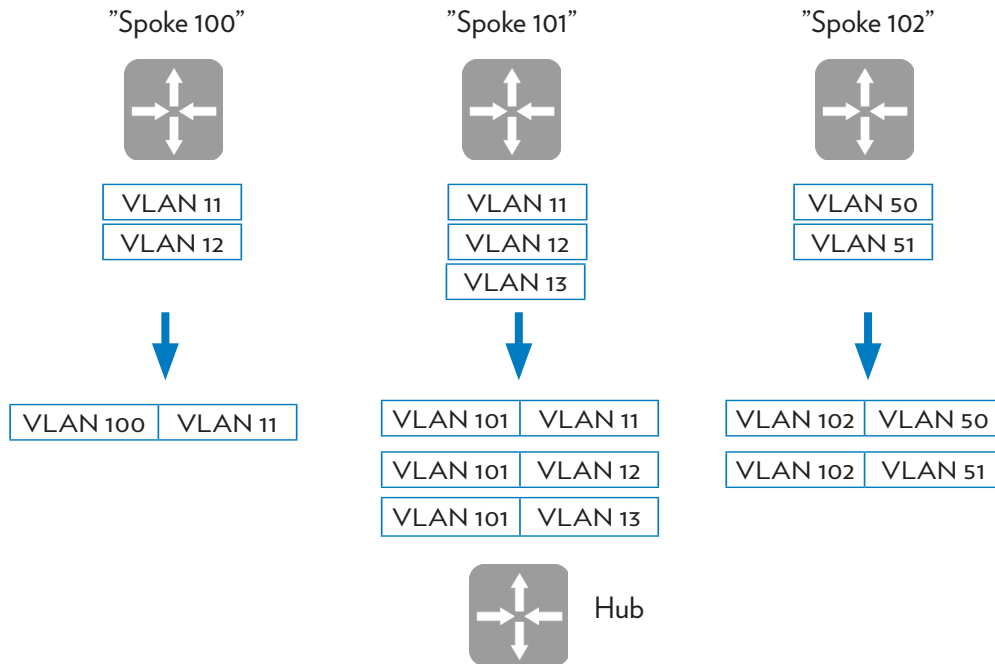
"Spoke 100"

VLAN 11
VLAN 12

VLAN 100 | VLAN 11

"Spoke 101"

VLAN 11
VLAN 12
VLAN 13

VLAN 101 | VLAN 11
VLAN 101 | VLAN 12
VLAN 101 | VLAN 13

"Spoke 102"

VLAN 50
VLAN 51

VLAN 102 | VLAN 50
VLAN 102 | VLAN 51

Hub